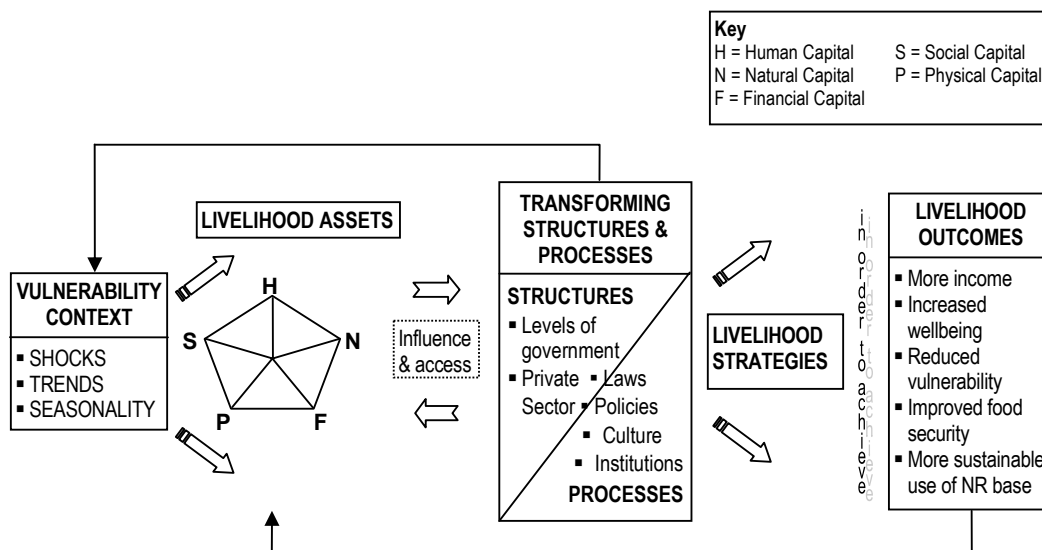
Key
H = Human Capital
N = Natural Capital
F = Financial Capital
S = Social Capital
P = Physical Capital

LIVELIHOOD ASSETS

VULNERABILITY CONTEXT
▪ SHOCKS
▪ TRENDS
▪ SEASONALITY

H
S
N
P
F

Influence & access

TRANSFORMING STRUCTURES & PROCESSES

STRUCTURES
▪ Levels of government
▪ Private Sector
▪ Laws
▪ Policies
▪ Culture
▪ Institutions

PROCESSES

LIVELIHOOD STRATEGIES

in order to achieve

LIVELIHOOD OUTCOMES
▪ More income
▪ Increased wellbeing
▪ Reduced vulnerability
▪ Improved food security
▪ More sustainable use of NR base